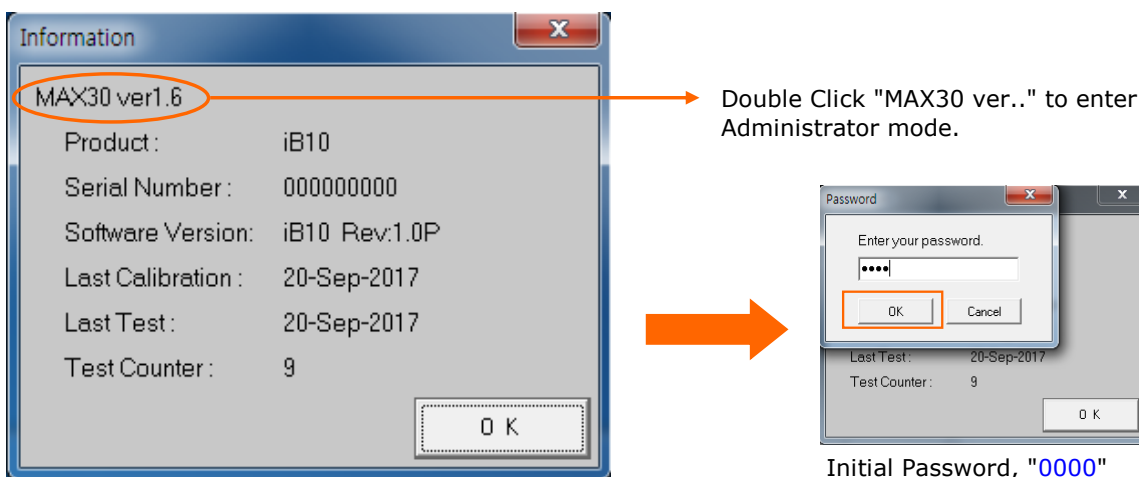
Information

MAX30 ver1.6

Product : iB10

Serial Number : 000000000

Software Version: iB10 Rev:1.0P

Last Calibration : 20-Sep-2017

Last Test : 20-Sep-2017

Test Counter : 9

O K

Double Click "MAX30 ver.." to enter Administrator mode.

Password

Enter your password.

••••

OK

Cancel

Last Test : 20-Sep-2017

Test Counter : 9

O K

Initial Password, "0000"